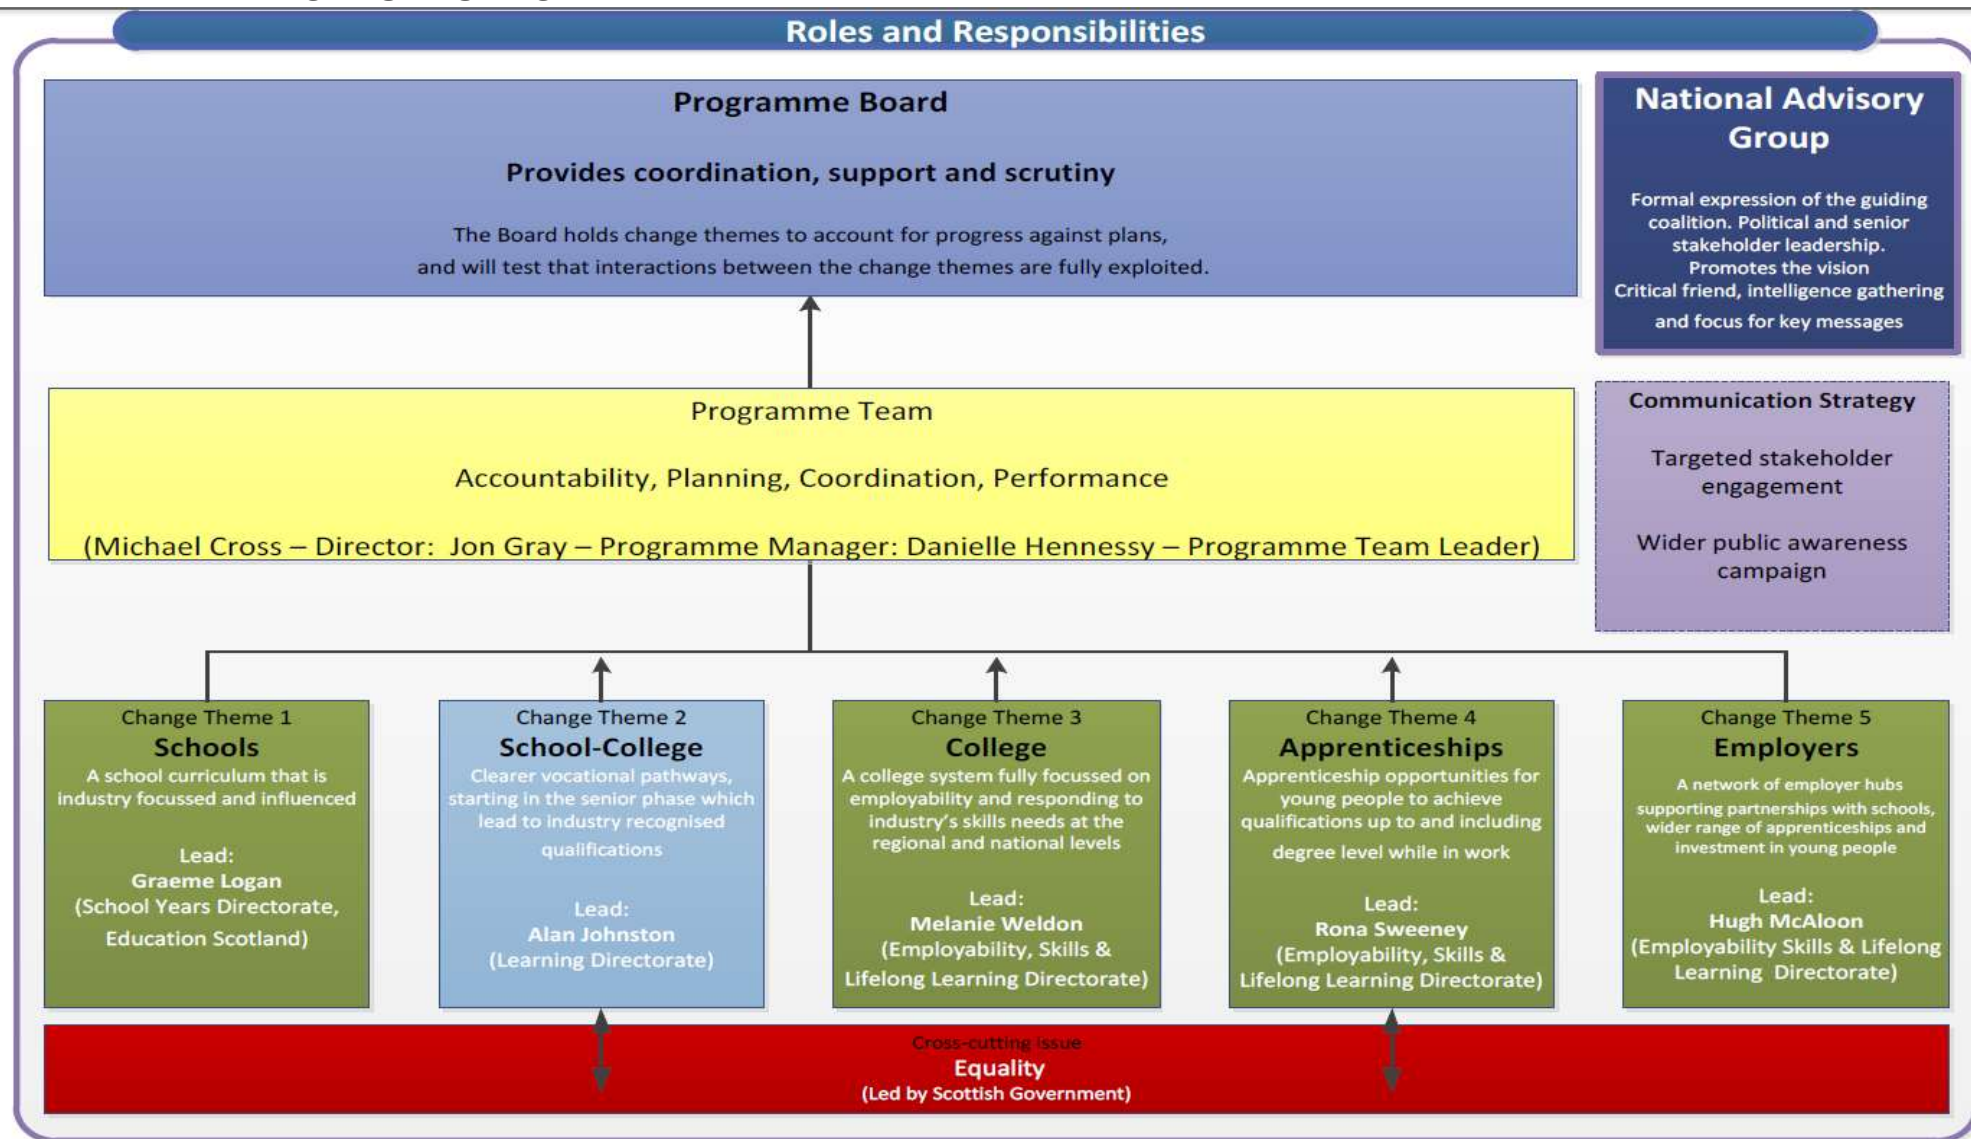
Roles and Responsibilities

Programme Board

Provides coordination, support and scrutiny

The Board holds change themes to account for progress against plans, and will test that interactions between the change themes are fully exploited.

National Advisory Group

Formal expression of the guiding coalition. Political and senior stakeholder leadership. Promotes the vision Critical friend, intelligence gathering and focus for key messages

Programme Team

Accountability, Planning, Coordination, Performance

(Michael Cross – Director: Jon Gray – Programme Manager: Danielle Hennessy – Programme Team Leader)

Communication Strategy

Targeted stakeholder engagement

Wider public awareness campaign

Change Theme 1
Schools
A school curriculum that is industry focussed and influenced

Lead:
Graeme Logan
(School Years Directorate, Education Scotland)

Change Theme 2
School-College
Clearer vocational pathways, starting in the senior phase which lead to industry recognised qualifications

Lead:
Alan Johnston
(Learning Directorate)

Change Theme 3
College
A college system fully focussed on employability and responding to industry's skills needs at the regional and national levels

Lead:
Melanie Weldon
(Employability, Skills & Lifelong Learning Directorate)

Change Theme 4
Apprenticeships
Apprenticeship opportunities for young people to achieve qualifications up to and including degree level while in work

Lead:
Rona Sweeney
(Employability, Skills & Lifelong Learning Directorate)

Change Theme 5
Employers
A network of employer hubs supporting partnerships with schools, wider range of apprenticeships and investment in young people

Lead:
Hugh McAloon
(Employability Skills & Lifelong Learning Directorate)

Cross-cutting issue
Equality
(Led by Scottish Government)